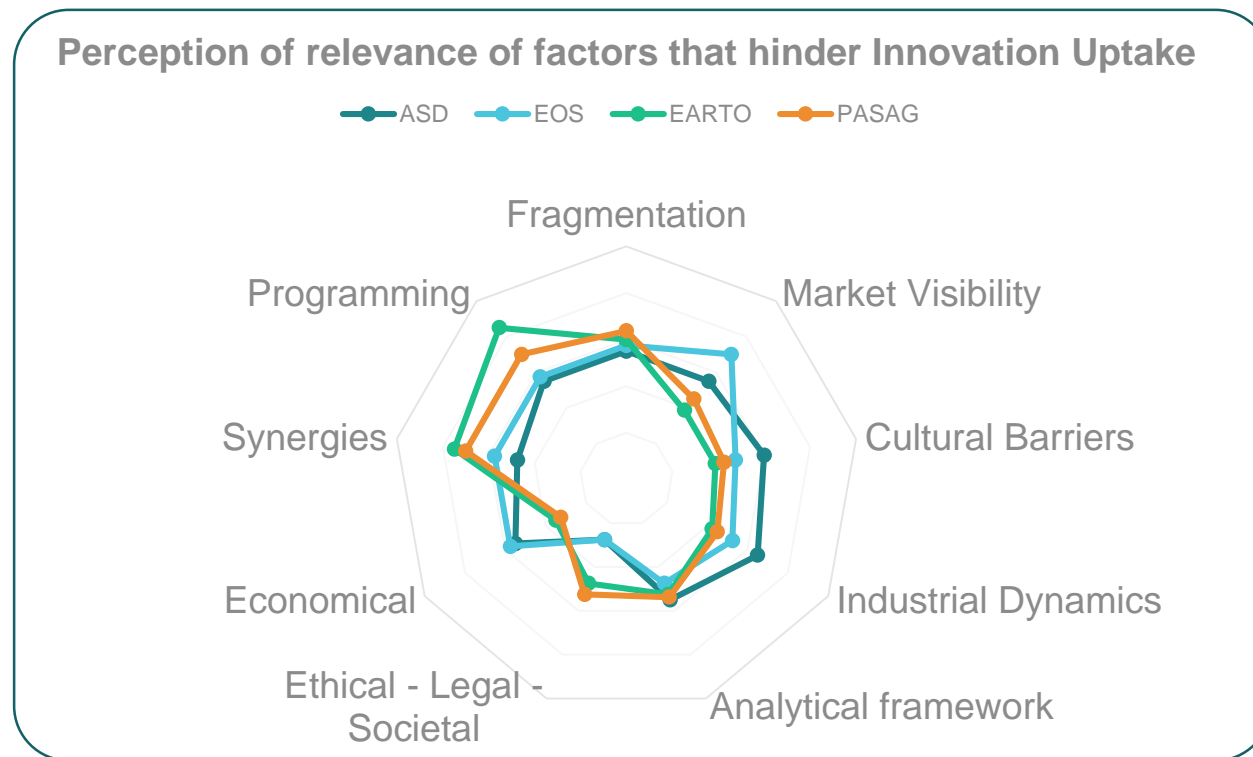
Perception of relevance of factors that hinder Innovation Uptake

ASD EOS EARTO PASAG

Fragmentation

Market Visibility

Cultural Barriers

Industrial Dynamics

Analytical framework

Ethical - Legal - Societal

Economical

Synergies

Programming